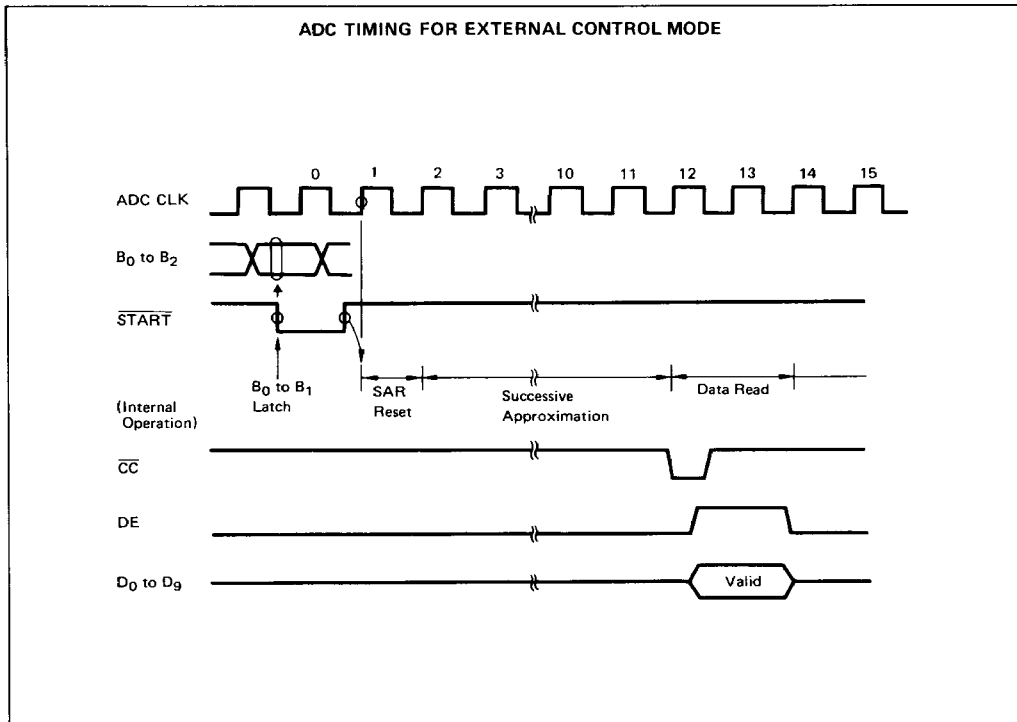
ADC TIMING FOR EXTERNAL CONTROL MODE

0 1 2 3 10 11 12 13 14 15

ADC CLK

$B_0$ to $B_2$

$\overline{START}$

$B_0$ to $B_1$ Latch

SAR Reset

Successive Approximation

Data Read

(Internal Operation)

$\overline{CC}$

DE

$D_0$ to $D_9$

Valid